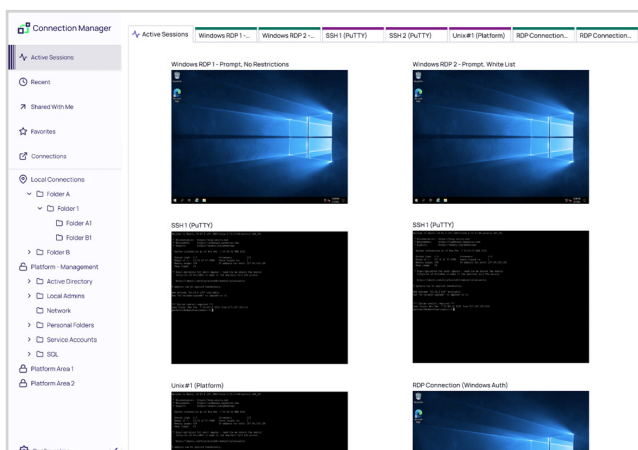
Connection Manager

Active Sessions

Recent

Shared With Me

Favorites

Connections

Local Connections

Folder A

Folder 1

Folder A1

Folder B1

Folder B

Platform - Management

Active Directory

Local Admins

Network

Personal Folders

Service Accounts

SQL

Platform Area 1

Platform Area 2

Active Sessions | Windows RDP 1 -... | Windows RDP 2 -... | SSH 1 (PuTTY) | SSH 2 (PuTTY) | Unix#1 (Platform) | RDP Connection... | RDP Connection...

Windows RDP 1 - Prompt, No Restrictions

Windows RDP 2 - Prompt, White List

SSH 1 (PuTTY)

SSH 1 (PuTTY)

Unix#1 (Platform)

RDP Connection (Windows Auth)